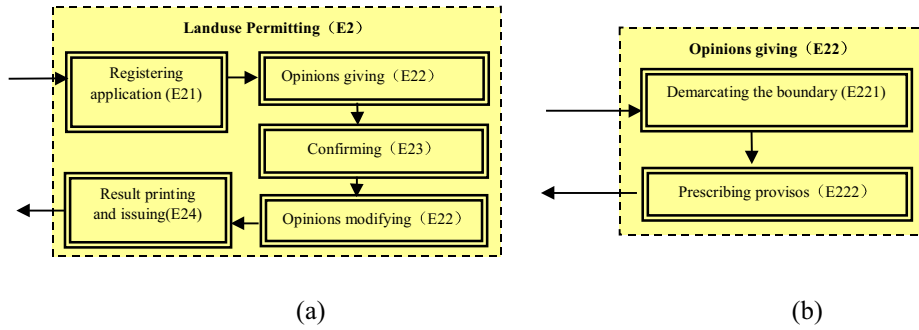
Landuse Permitting（E2）

Registering application (E21)

Opinions giving（E22）

Confirming（E23）

Result printing and issuing(E24)

Opinions modifying（E22）

(a)

Opinions giving（E22）

Demarcating the boundary (E221)

Prescribing provisos（E222）

(b)